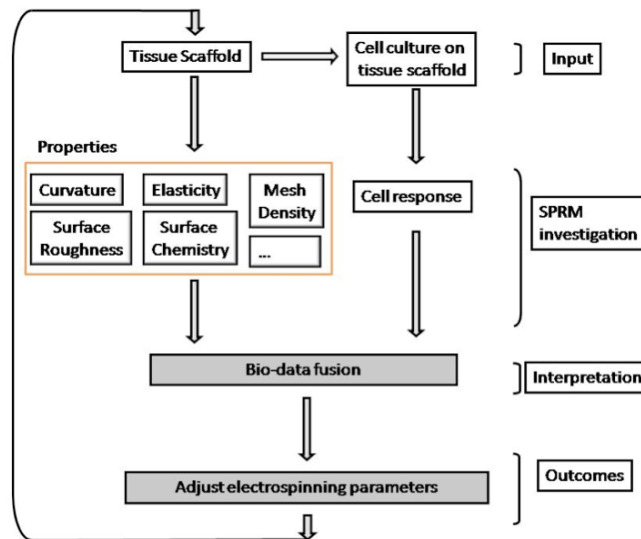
Tissue Scaffold

Cell culture on tissue scaffold

Input

Properties

Curvature

Elasticity

Mesh Density

Surface Roughness

Surface Chemistry

...

Cell response

SPRM investigation

Bio-data fusion

Interpretation

Adjust electrospinning parameters

Outcomes